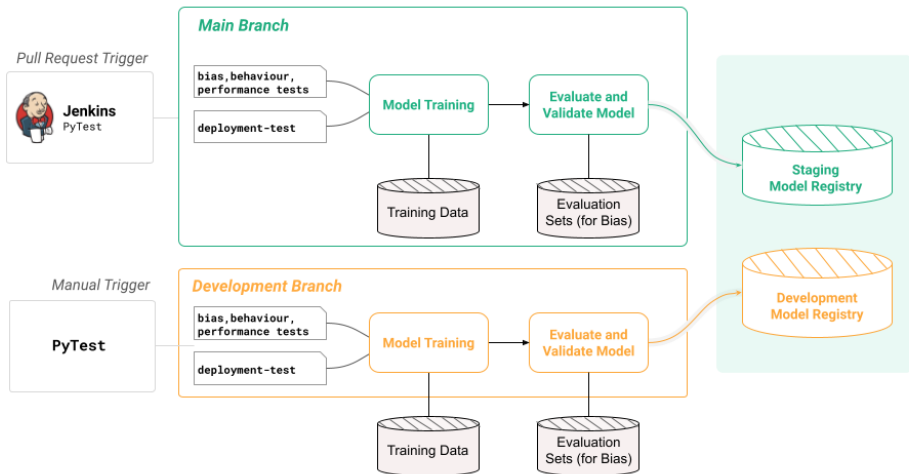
Pull Request Trigger

Jenkins
PyTest

Main Branch

bias,behaviour, performance tests

deployment-test

Model Training

Evaluate and Validate Model

Training Data

Evaluation Sets (for Bias)

Staging Model Registry

Manual Trigger

PyTest

Development Branch

bias,behaviour, performance tests

deployment-test

Model Training

Evaluate and Validate Model

Development Model Registry

Training Data

Evaluation Sets (for Bias)